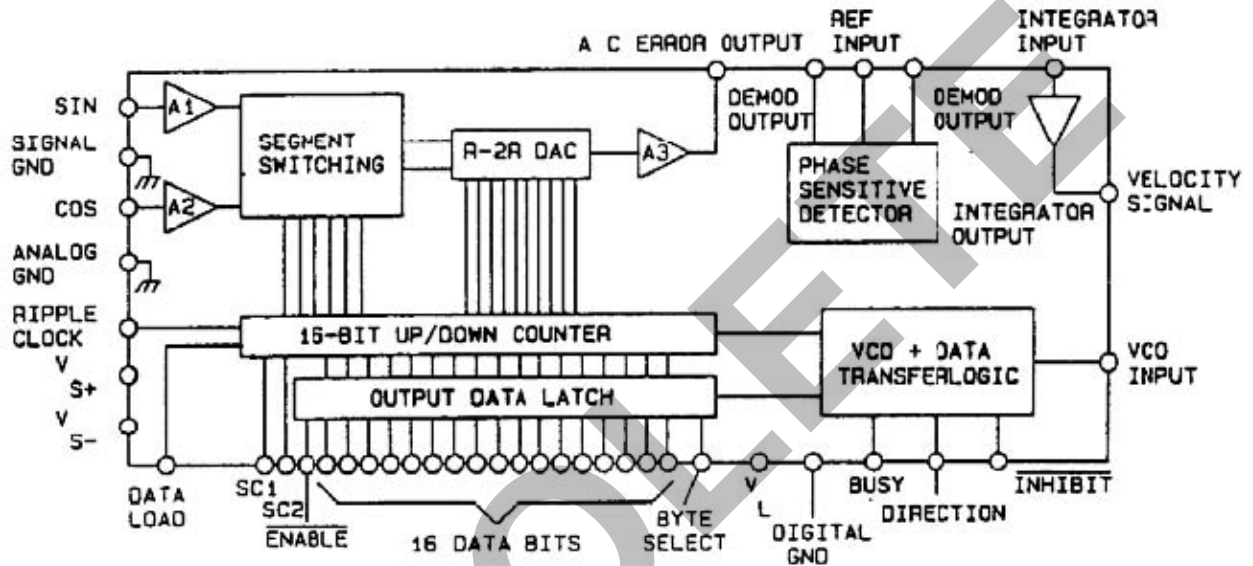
A C ERROR OUTPUT
REF INPUT
INTEGRATOR INPUT
SIN
A1
SEGMENT SWITCHING
R-2R DAC
A3
DEMOD OUTPUT
DEMOD OUTPUT
SIGNAL GND
COS
A2
PHASE SENSITIVE DETECTOR
VELOCITY SIGNAL
INTEGRATOR OUTPUT
ANALOG GND
RIPPLE CLOCK
16-BIT UP/DOWN COUNTER
VCO + DATA TRANSFERLOGIC
VCO INPUT
V S+
OUTPUT DATA LATCH
V S-
DATA LOAD
SC1
SC2
$\overline{\text{ENABLE}}$
16 DATA BITS
BYTE SELECT
V L
DIGITAL GND
BUSY
DIRECTION
$\overline{\text{INHIBIT}}$